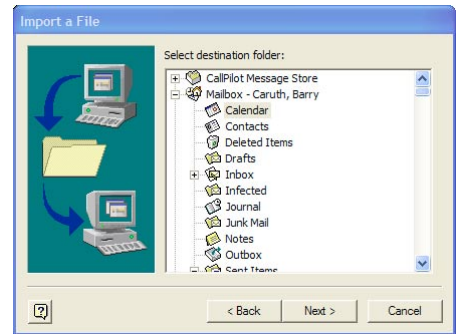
Import a File

Select destination folder:

CallPilot Message Store
Mailbox - Caruth, Barry
Calendar
Contacts
Deleted Items
Drafts
Inbox
Infected
Journal
Junk Mail
Notes
Outbox
Sent Items

?

< Back

Next >

Cancel